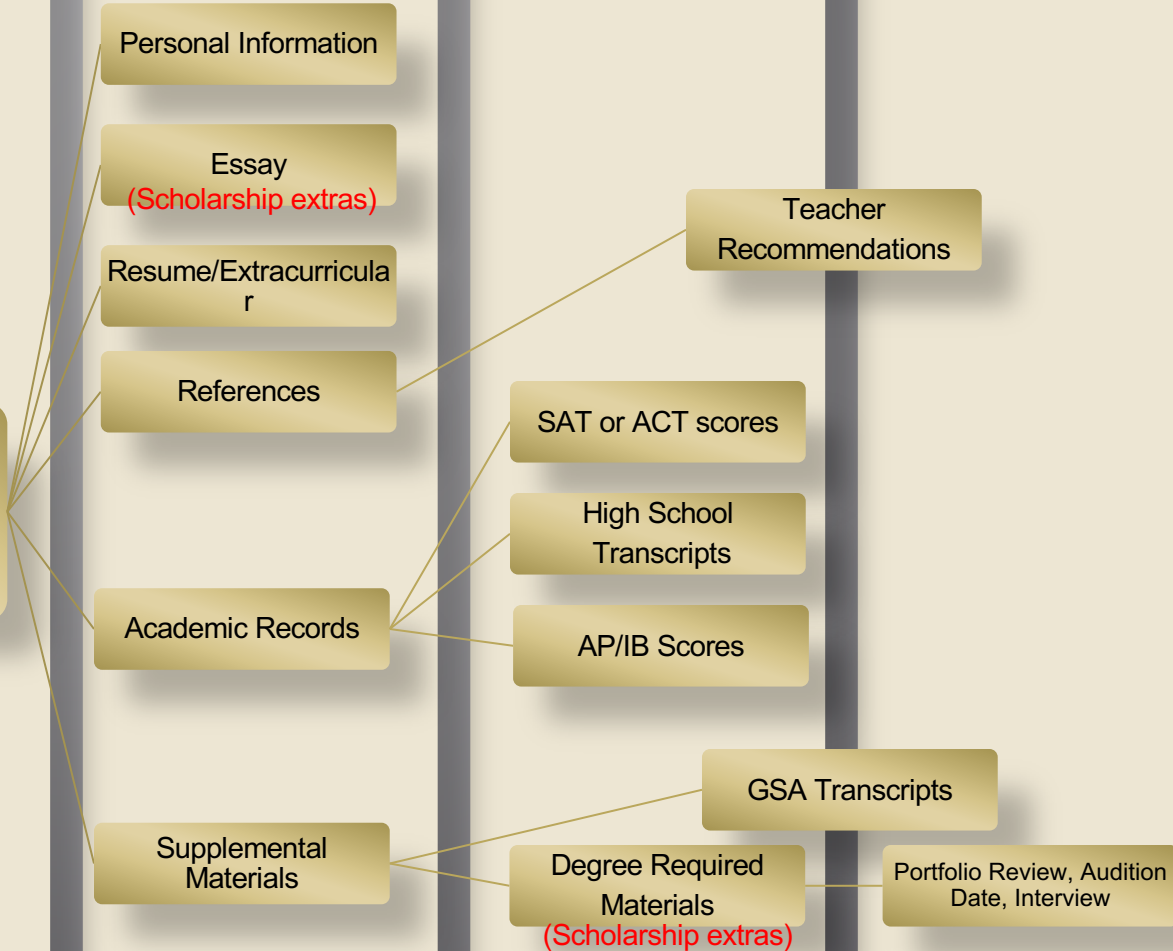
Personal Information

Essay
(Scholarship extras)

Resume/Extracurricular

References

Academic Records

Supplemental Materials

Teacher Recommendations

SAT or ACT scores

High School Transcripts

AP/IB Scores

GSA Transcripts

Degree Required Materials
(Scholarship extras)

Portfolio Review, Audition Date, Interview